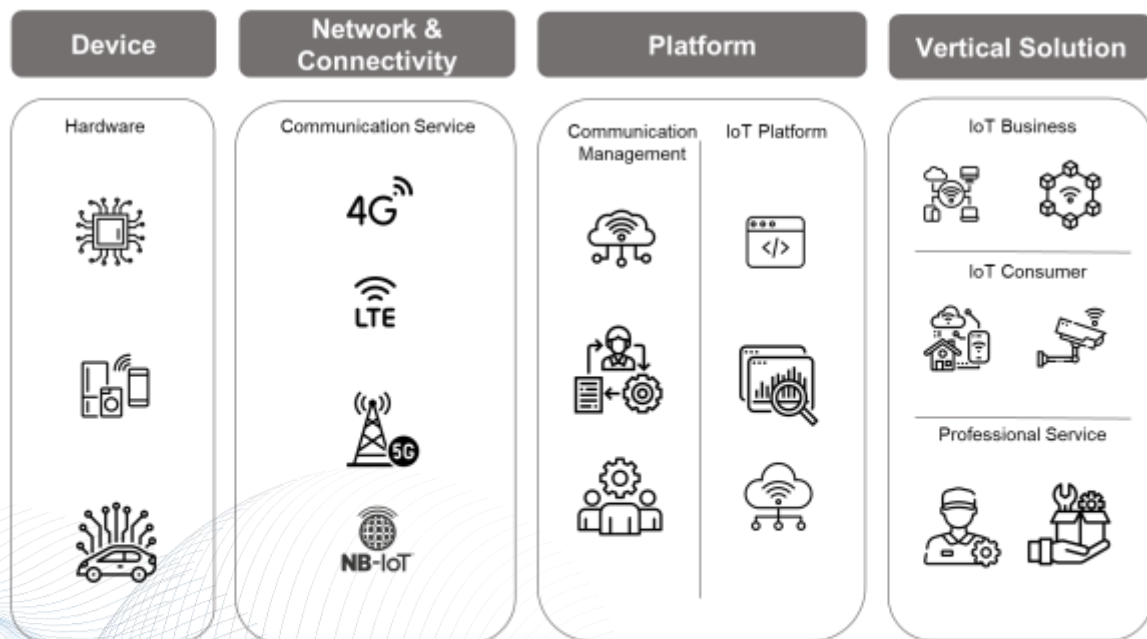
Device

Network & Connectivity

Platform

Vertical Solution

Hardware

Communication Service

4G

LTE

5G

NB-IoT

Communication Management

IoT Platform

</>

IoT Business

IoT Consumer

Professional Service